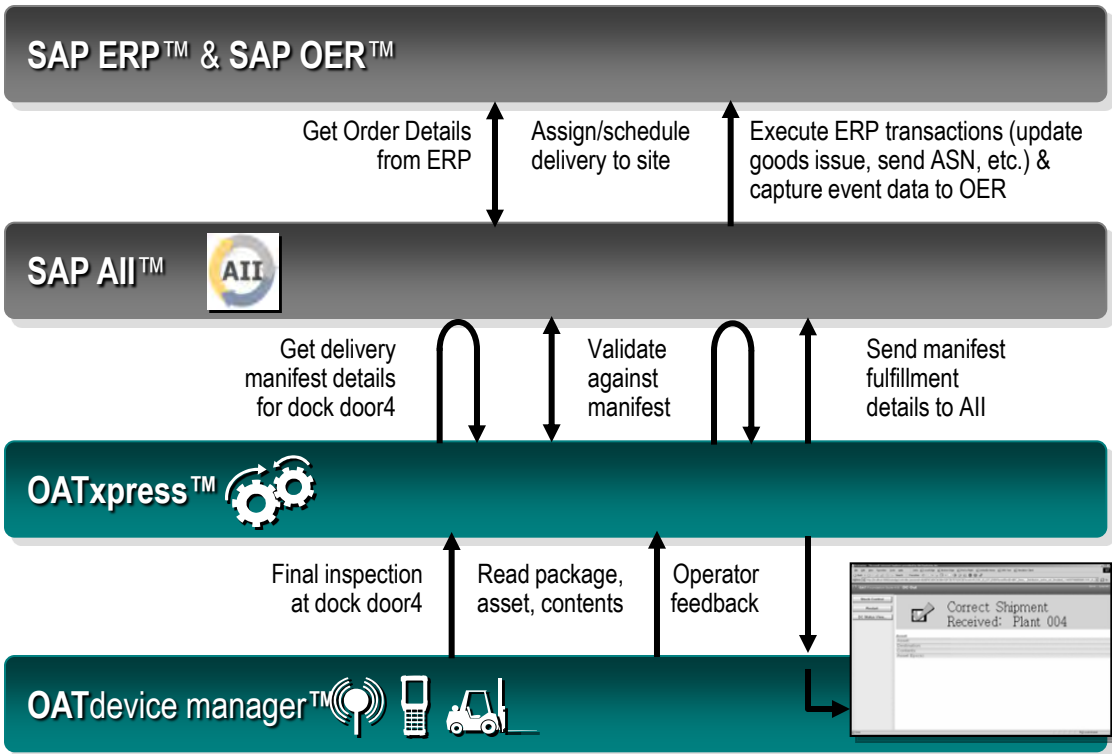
SAP ERP™ & SAP OER™

Get Order Details from ERP

Assign/schedule delivery to site

Execute ERP transactions (update goods issue, send ASN, etc.) & capture event data to OER

SAP AII™

AII

Get delivery manifest details for dock door4

Validate against manifest

Send manifest fulfillment details to AII

OATxpress™

Final inspection at dock door4

Read package, asset, contents

Operator feedback

Correct Shipment Received: Plant 004

OATdevice manager™